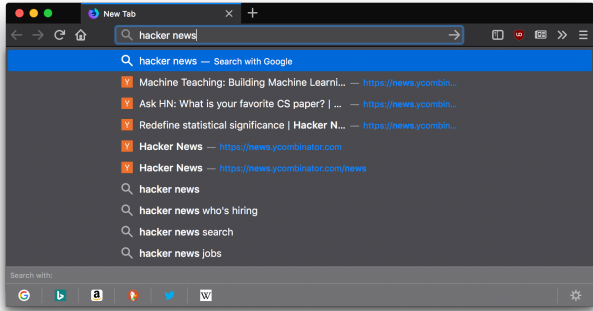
New Tab

hacker news

hacker news — Search with Google

Machine Teaching: Building Machine Learni... — https://news.ycombin...

Ask HN: What is your favorite CS paper? | ... — https://news.ycombin...

Redefine statistical significance | Hacker N... — https://news.ycombin...

Hacker News — https://news.ycombinator.com

Hacker News — https://news.ycombinator.com/news

hacker news

hacker news who's hiring

hacker news search

hacker news jobs

Search with: